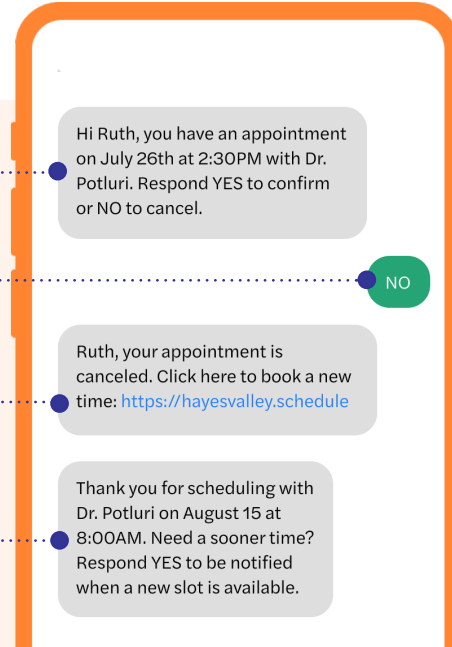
Hi Ruth, you have an appointment on July 26th at 2:30PM with Dr. Potluri. Respond YES to confirm or NO to cancel.

NO

Ruth, your appointment is canceled. Click here to book a new time: https://hayesvalley.schedule

Thank you for scheduling with Dr. Potluri on August 15 at 8:00AM. Need a sooner time? Respond YES to be notified when a new slot is available.